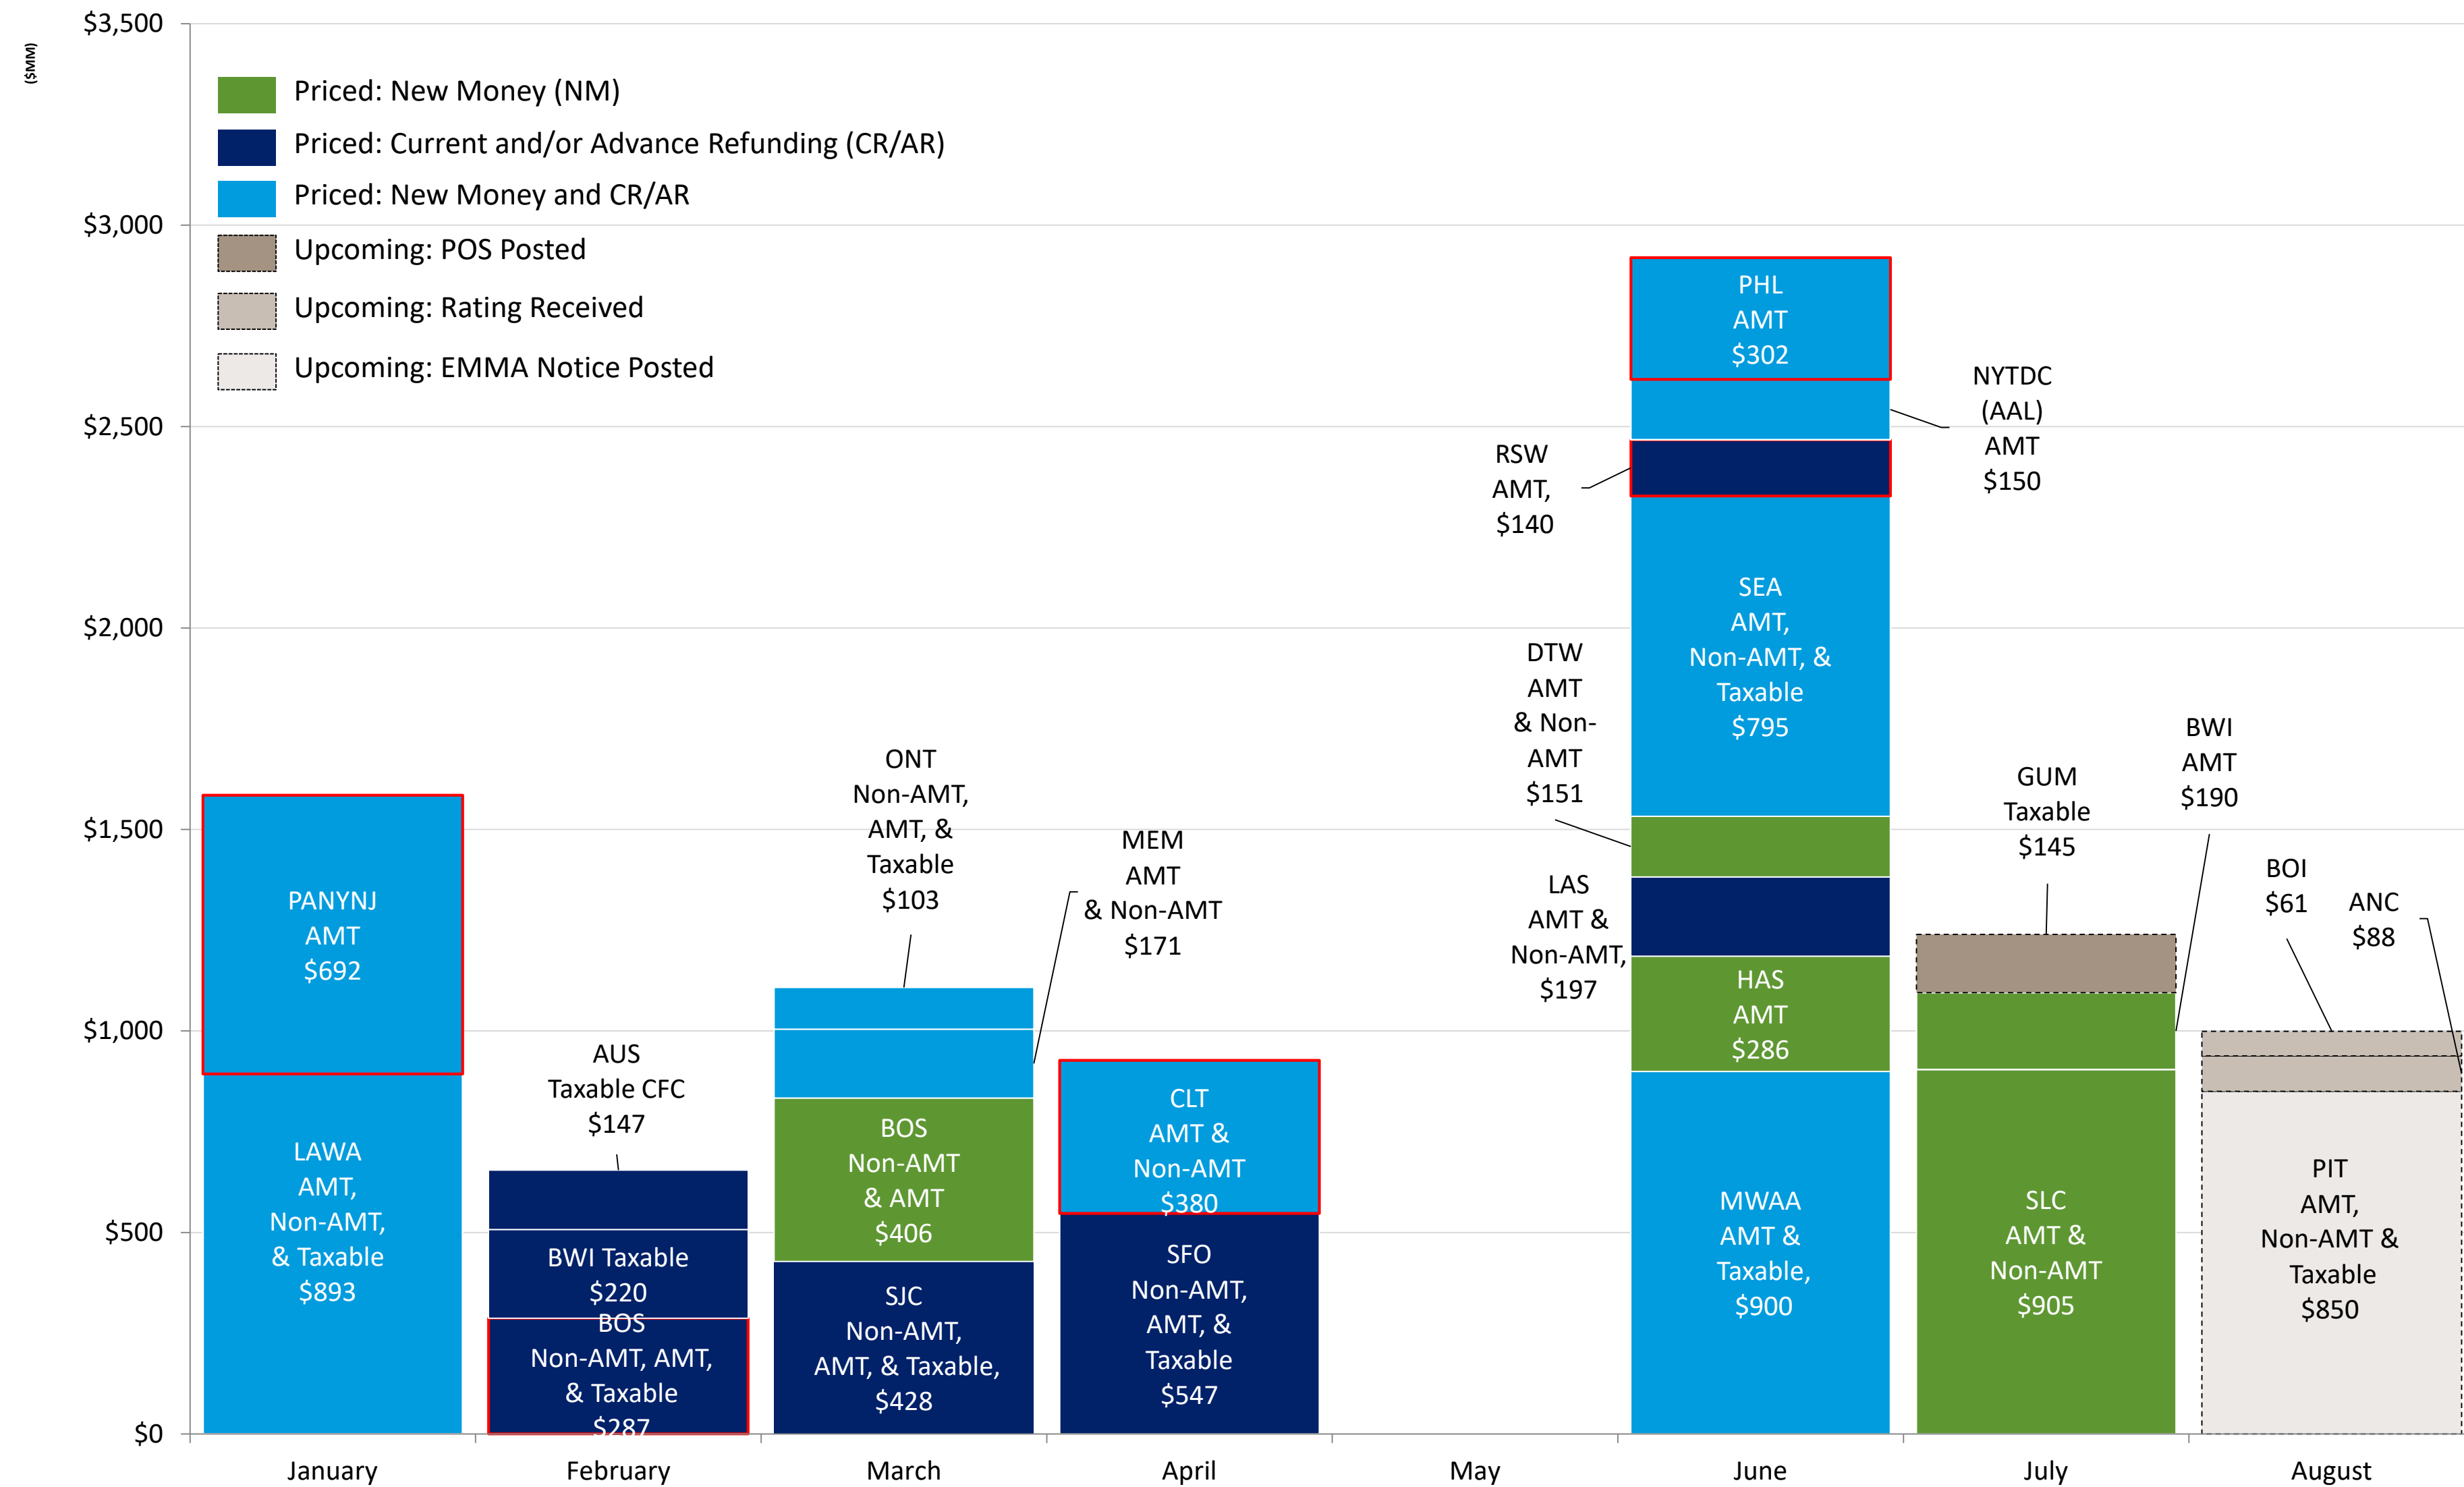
($MM)

$3,500
$3,000
$2,500
$2,000
$1,500
$1,000
$500
$0

Priced: New Money (NM)
Priced: Current and/or Advance Refunding (CR/AR)
Priced: New Money and CR/AR
Upcoming: POS Posted
Upcoming: Rating Received
Upcoming: EMMA Notice Posted

PANYNJ AMT $692

LAWA AMT, Non-AMT, & Taxable $893

AUS Taxable CFC $147

BWI Taxable $220

BOS Non-AMT, AMT, & Taxable $287

ONT Non-AMT, AMT, & Taxable $103

BOS Non-AMT & AMT $406

SJC Non-AMT, AMT, & Taxable, $428

MEM AMT & Non-AMT $171

CLT AMT & Non-AMT $380

SFO Non-AMT, AMT, & Taxable $547

PHL AMT $302

NYTDC (AAL) AMT $150

RSW AMT, $140

SEA AMT, Non-AMT, & Taxable $795

DTW AMT & Non-AMT $151

LAS AMT & Non-AMT, $197

HAS AMT $286

MWAA AMT & Taxable, $900

GUM Taxable $145

BWI AMT $190

SLC AMT & Non-AMT $905

BOI $61

ANC $88

PIT AMT, Non-AMT & Taxable $850

January
February
March
April
May
June
July
August